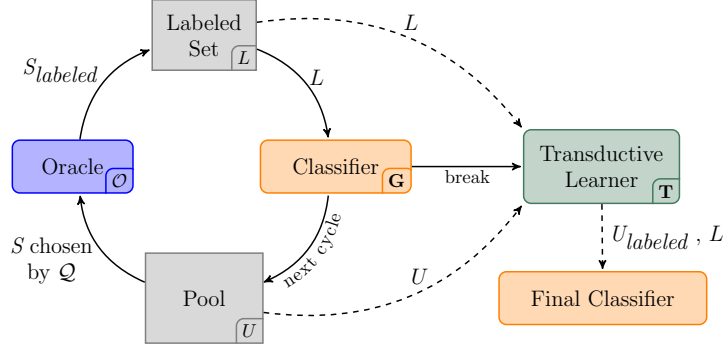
Labeled Set
$L$

$L$

$S_{labeled}$

$L$

Oracle
$\mathcal{O}$

Classifier
**G**

break

Transductive Learner
**T**

next cycle

$S$ chosen by $\mathcal{Q}$

$U_{labeled}$ , $L$

$U$

Pool
$U$

Final Classifier